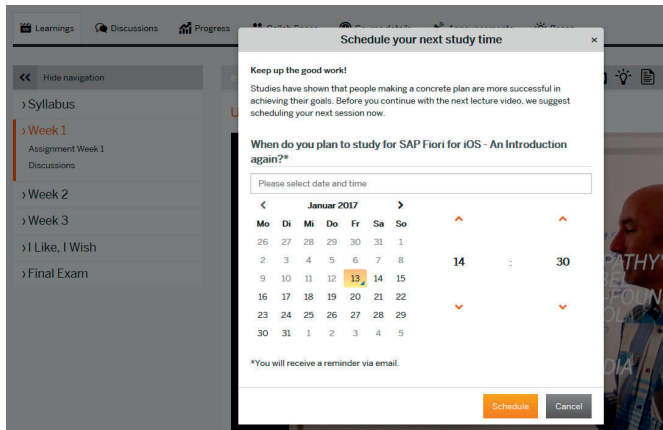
Learnings Discussions Progress

Hide navigation

› Syllabus

› Week 1

Assignment Week 1

Discussions

› Week 2

› Week 3

› I Like, I Wish

› Final Exam

Schedule your next study time ×

Keep up the good work!

Studies have shown that people making a concrete plan are more successful in achieving their goals. Before you continue with the next lecture video, we suggest scheduling your next session now.

When do you plan to study for SAP Fiori for iOS - An Introduction again?*

Please select date and time

Januar 2017

| Mo | Di | Mi | Do | Fr | Sa | So |
|---|---|---|---|---|---|---|
| 26 | 27 | 28 | 29 | 30 | 31 | 1 |
| 2 | 3 | 4 | 5 | 6 | 7 | 8 |
| 9 | 10 | 11 | 12 | 13 | 14 | 15 |
| 16 | 17 | 18 | 19 | 20 | 21 | 22 |
| 23 | 24 | 25 | 26 | 27 | 28 | 29 |
| 30 | 31 | 1 | 2 | 3 | 4 | 5 |

14 : 30

*You will receive a reminder via email.

Schedule Cancel